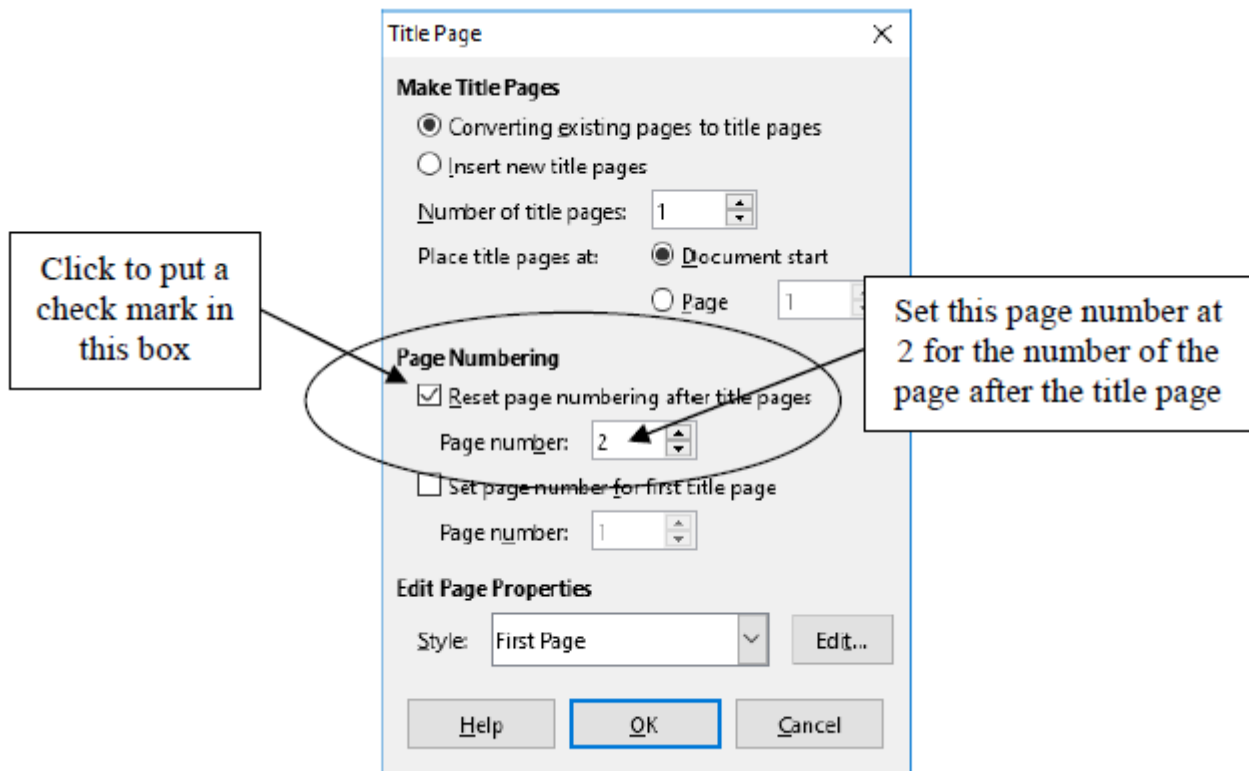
Title Page

×

Make Title Pages

Converting existing pages to title pages

Insert new title pages

Number of title pages: 1

Place title pages at:

Document start

Page 1

Click to put a check mark in this box

Set this page number at 2 for the number of the page after the title page

Page Numbering

Reset page numbering after title pages

Page number: 2

Set page number for first title page

Page number: 1

Edit Page Properties

Style: First Page

Edit...

Help

OK

Cancel